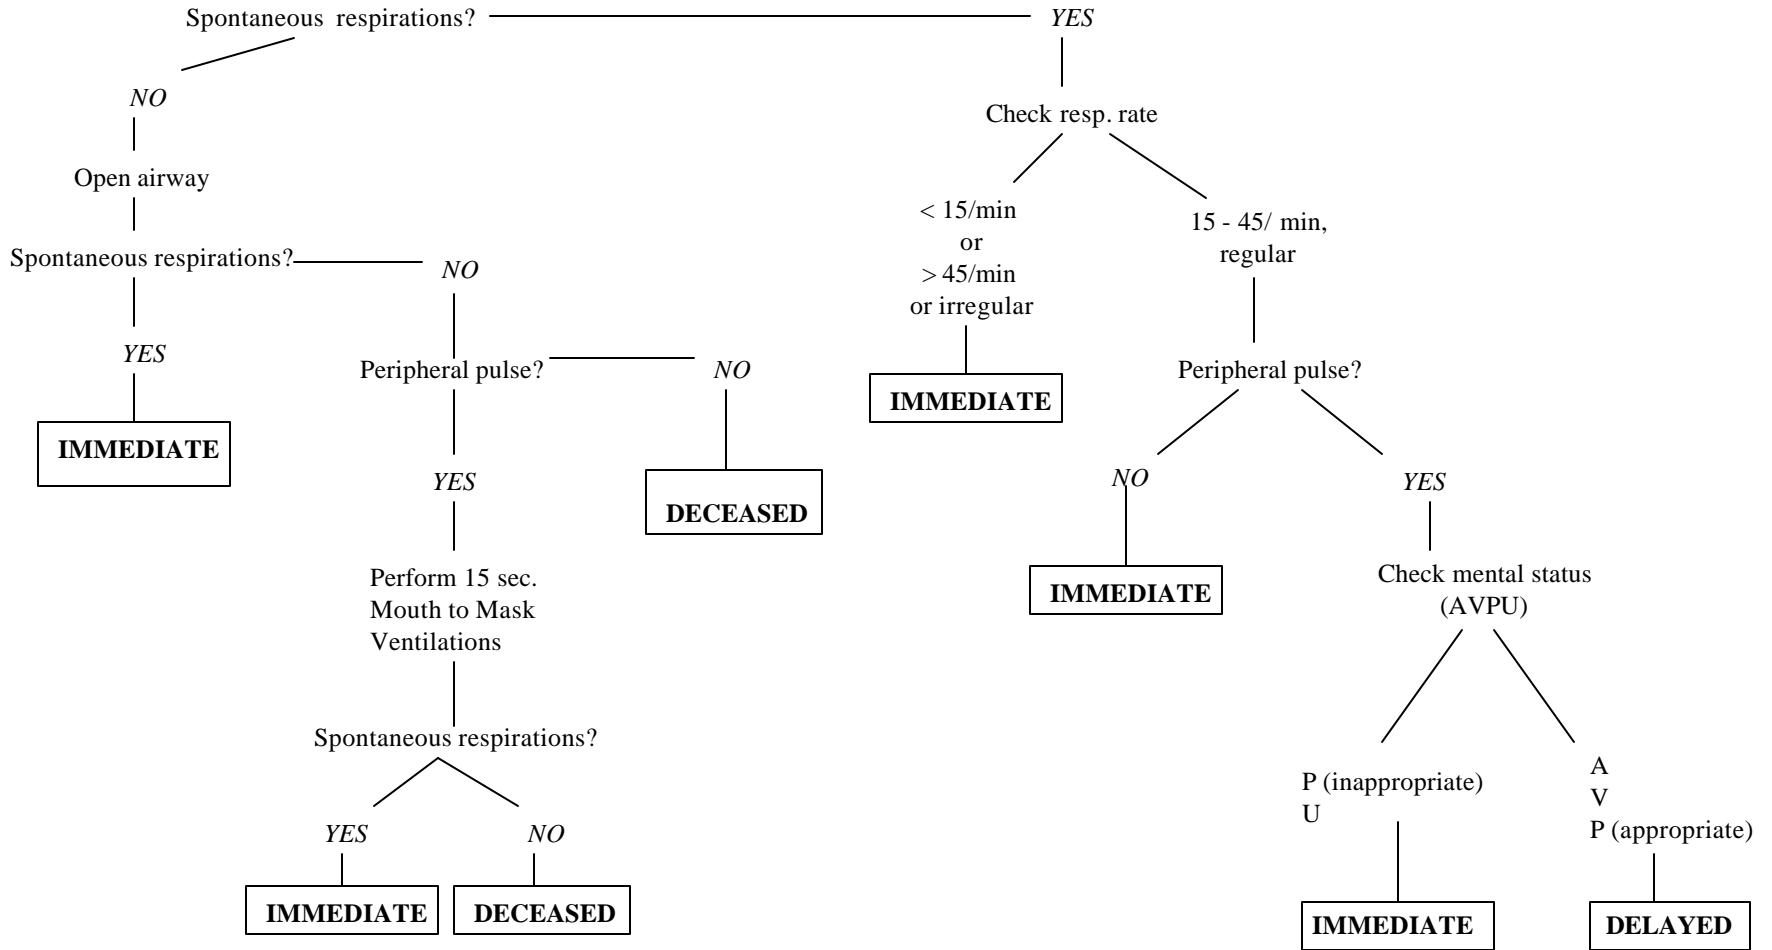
Spontaneous respirations?

YES

NO

Open airway

Spontaneous respirations?

NO

YES

IMMEDIATE

Peripheral pulse?

NO

YES

DECEASED

Perform 15 sec.
Mouth to Mask
Ventilations

Spontaneous respirations?

YES

NO

IMMEDIATE

DECEASED

Check resp. rate

< 15/min
or
> 45/min
or irregular

IMMEDIATE

15 - 45/ min,
regular

Peripheral pulse?

NO

IMMEDIATE

YES

Check mental status
(AVPU)

P (inappropriate)
U

IMMEDIATE

A
V
P (appropriate)

DELAYED